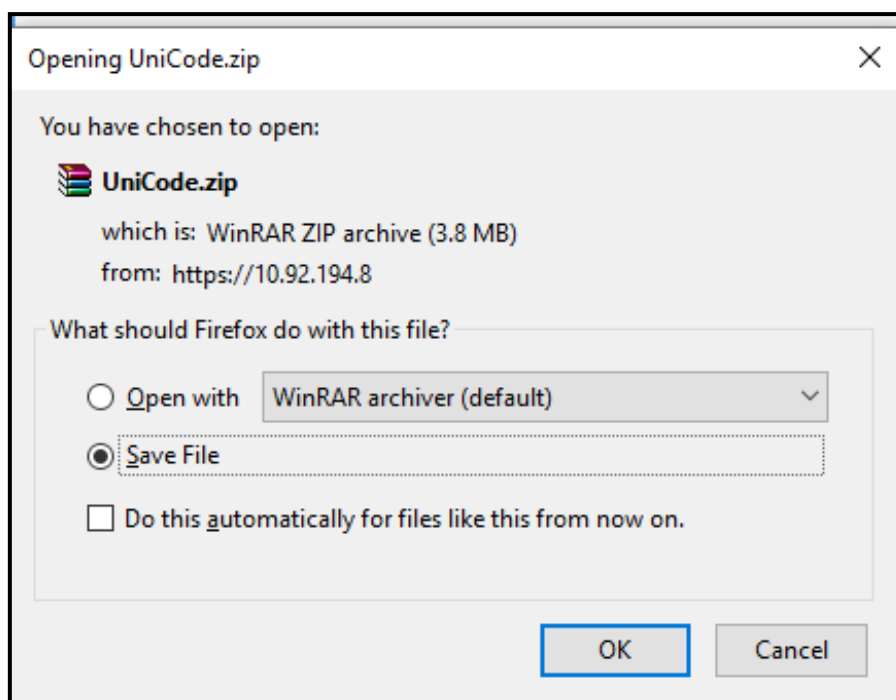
Opening UniCode.zip

You have chosen to open:

UniCode.zip

which is: WinRAR ZIP archive (3.8 MB)

from: https://10.92.194.8

What should Firefox do with this file?

Open with WinRAR archiver (default)

Save File

Do this automatically for files like this from now on.

OK Cancel